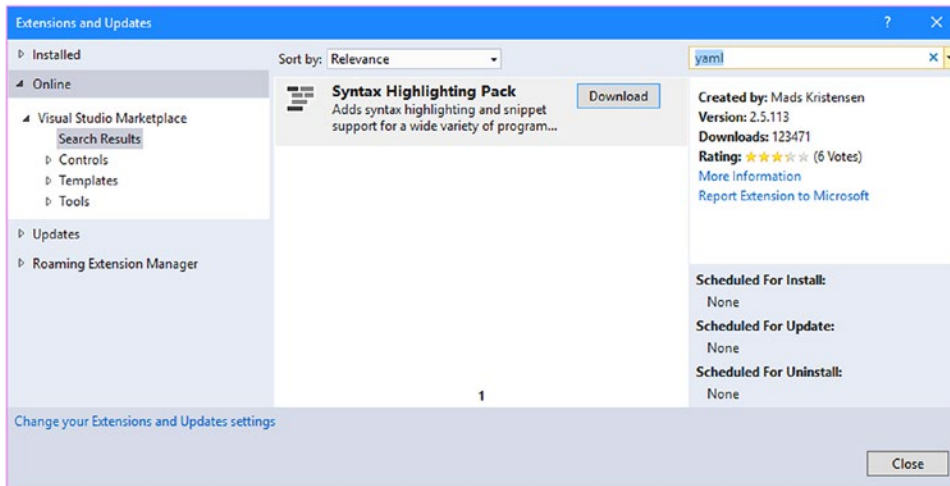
Extensions and Updates

? ✕

▷ Installed

◢ Online

◢ Visual Studio Marketplace

Search Results

▷ Controls

▷ Templates

▷ Tools

▷ Updates

▷ Roaming Extension Manager

Sort by: Relevance

yaml

Syntax Highlighting Pack

Adds syntax highlighting and snippet support for a wide variety of program...

Download

1

Created by: Mads Kristensen

Version: 2.5.113

Downloads: 123471

Rating: ★★★☆☆ (6 Votes)

More Information

Report Extension to Microsoft

Scheduled For Install:

None

Scheduled For Update:

None

Scheduled For Uninstall:

None

Change your Extensions and Updates settings

Close